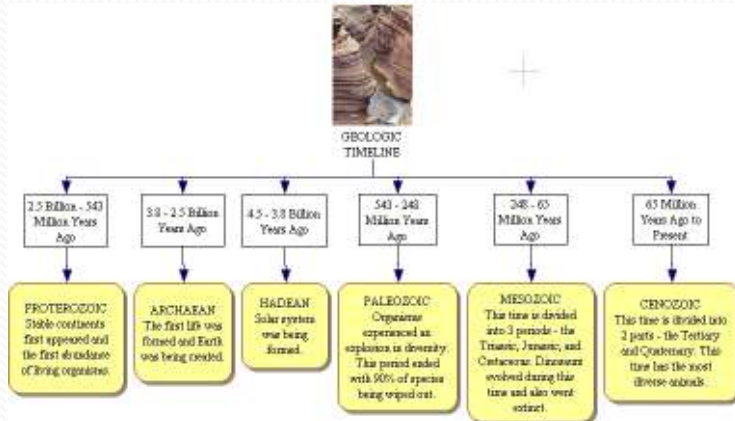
GEOLOGIC TIMELINE

2.5 Billion - 543 Million Years Ago

PROTEROZOIC
Stable continents first appeared and the first abundance of living organisms.

3.8 - 2.5 Billion Years Ago

ARCHAEAN
The first life was formed and Earth was being created.

4.5 - 3.8 Billion Years Ago

HADEAN
Solar system was being formed.

543 - 248 Million Years Ago

PALEOZOIC
Organisms experienced an explosion in diversity. This period ended with 90% of species being wiped out.

248 - 65 Million Years Ago

MESOZOIC
This time is divided into 3 periods - the Triassic, Jurassic, and Cretaceous. Dinosaurs evolved during this time and also went extinct.

65 Million Years Ago to Present

CENOZOIC
This time is divided into 2 parts - the Tertiary and Quaternary. This time has the most diverse animals.